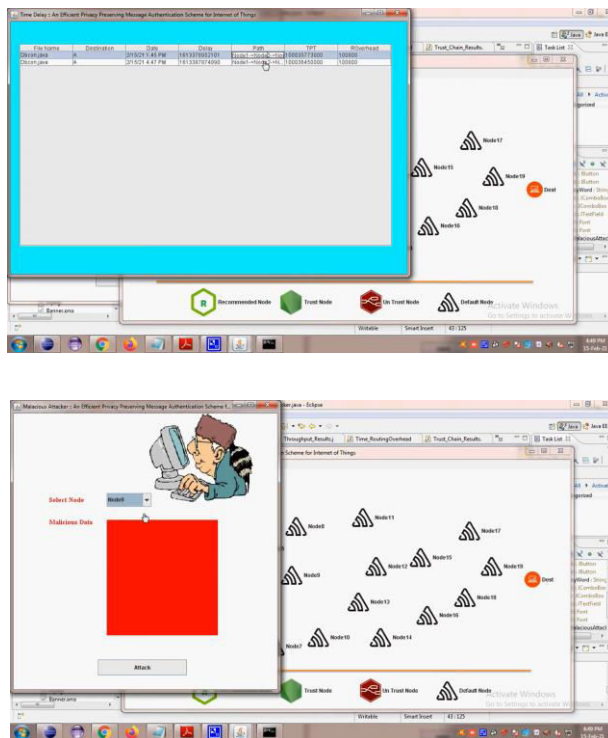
Time Delay - An Efficient Privacy Preserving Message Authentication Scheme for Internet of Things

| File Name | Destination | Date | Delay | Path | TPT | ROverhead |
|---|---|---|---|---|---|---|
| Okron.java | A | 2/15/21 1:45 PM | 1613376952101 | Node1->Node2->Nod | 100000773000 | 100000 |
| Okron.java | A | 2/15/21 4:47 PM | 1613387674990 | Node1->Node2->N | 100009450000 | 100000 |

Trust_Chain_Results. Task List

Node17
Node15
Node19
Dest
Node18
Node16

Recommended Node Trust Node Un Trust Node Default Node

Activate Windows
Go to Settings to activate Windows.

Banner.java

Writable Smart Insert 43 : 125

Malicious Attacker - An Efficient Privacy Preserving Message Authentication Scheme f...

Select Node Node8
Malicious Data

Attack

Throughput_Results.j Time_RoutingOverhead Trust_Chain_Results. Task List
Scheme for Internet of Things

Node8
Node11
Node17
Node15
Node12
Node19
Node9
Dest
Node13
Node18
Node16
Node7
Node10
Node14

Trust Node Un Trust Node Default Node

Activate Windows
Go to Settings to activate Windows.

Banner.java

Writable Smart Insert 43 : 125